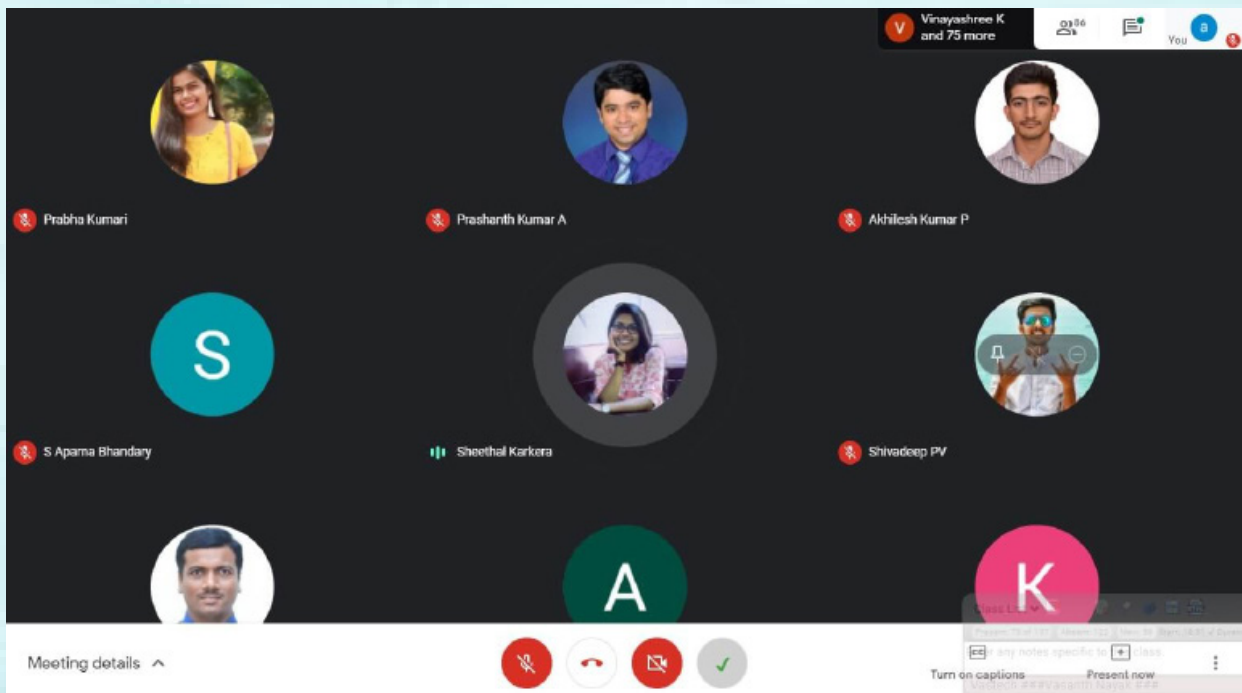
V Vinayashree K and 75 more

86

You a

Prabha Kumari

Prashanth Kumar A

Akhilesh Kumar P

S

S Aparna Bhandary

Sheethal Karkera

Shivadeep PV

A

K

Meeting details

Turn on captions

Present now

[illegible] any notes specific to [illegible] class